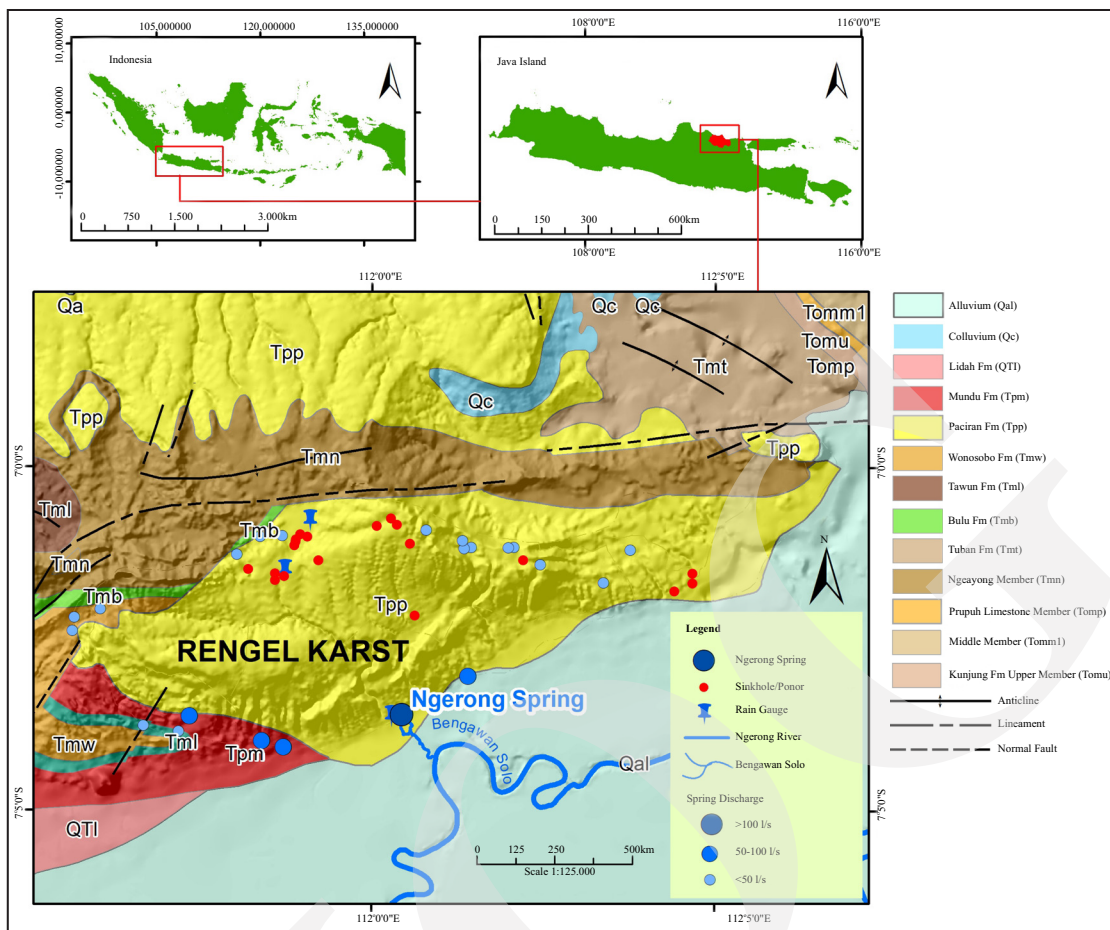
105,000000 120,000000 135,000000

10,000000
0,000000
-10,000000

Indonesia

0 750 1.500 3.000km

108°0'0"E 116°0'0"E

Java Island

0 150 300 600km

108°0'0"E 116°0'0"E

112°0'0"E 112°5'0"E

Qa
Tpp
Qc
Qc
Qc
Tomm1
Tomu
Tomp
Tmt
Tpp
Tmn
Tpp
Tml
Tmb
Tmn
Tmb
Tpp
RENGEL KARST
Ngerong Spring
Bengawan Solo
Qal
Tmw
Tml
Tpm
QTl

7°0'0"S
7°5'0"S

N

Legend
Ngerong Spring
Sinkhole/Ponor
Rain Gauge
Ngerong River
Bengawan Solo
Spring Discharge
>100 l/s
50-100 l/s
<50 l/s

0 125 250 500km
Scale 1:125.000

112°0'0"E 112°5'0"E

Alluvium (Qal)
Colluvium (Qc)
Lidah Fm (QTl)
Mundu Fm (Tpm)
Paciran Fm (Tpp)
Wonosobo Fm (Tmw)
Tawun Fm (Tml)
Bulu Fm (Tmb)
Tuban Fm (Tmt)
Ngeayong Member (Tmn)
Prupuh Limestone Member (Tomp)
Middle Member (Tomm1)
Kunjung Fm Upper Member (Tomu)
Anticline
Lineament
Normal Fault